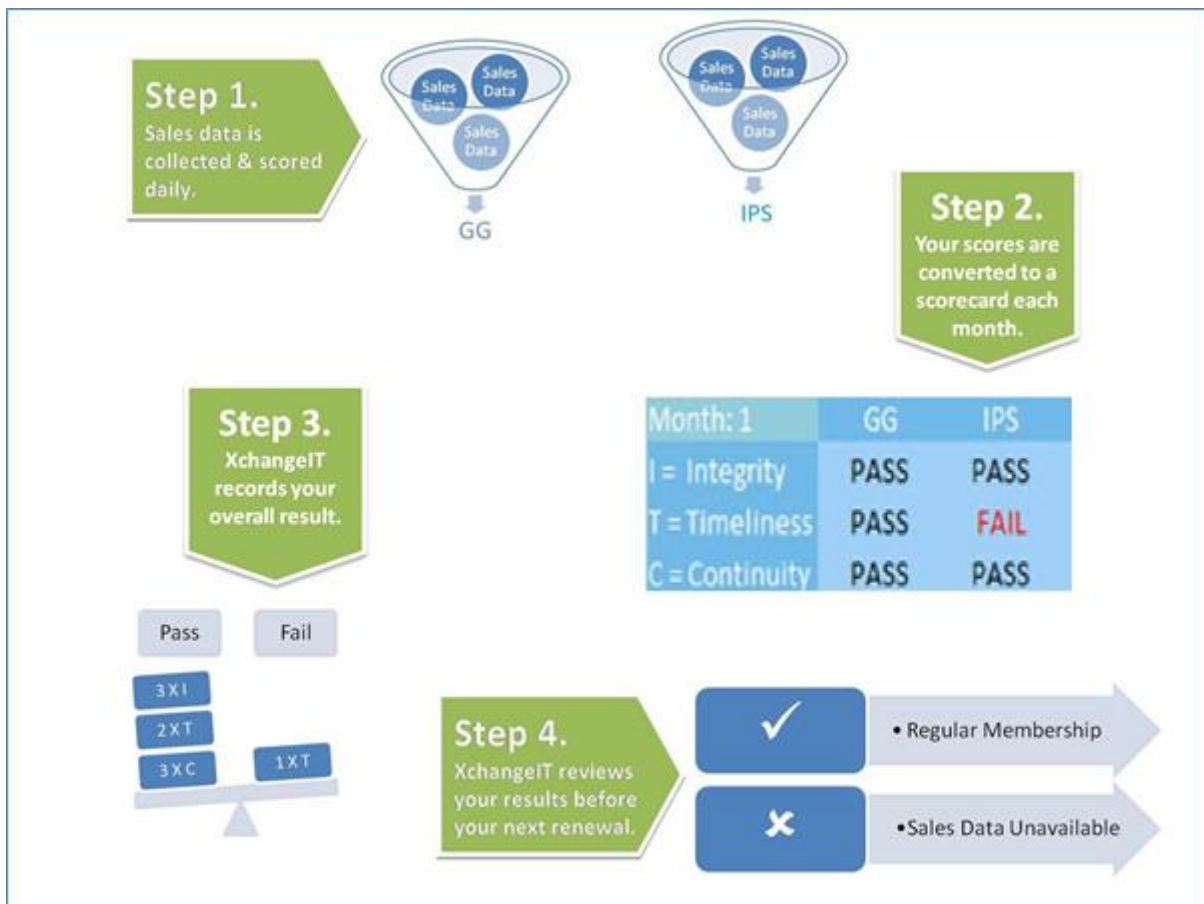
Step 1.
Sales data is collected & scored daily.

Sales Data
Sales Data
Sales Data
GG

Sales Data
Sales Data
Sales Data
IPS

Step 2.
Your scores are converted to a scorecard each month.

| Month: 1 | GG | IPS |
|---|---|---|
| I = Integrity | PASS | PASS |
| T = Timeliness | PASS | FAIL |
| C = Continuity | PASS | PASS |

Step 3.
XchangeIT records your overall result.

Pass
Fail
3 X I
2 X T
3 X C
1 X T

Step 4.
XchangeIT reviews your results before your next renewal.

✓
• Regular Membership
✗
•Sales Data Unavailable